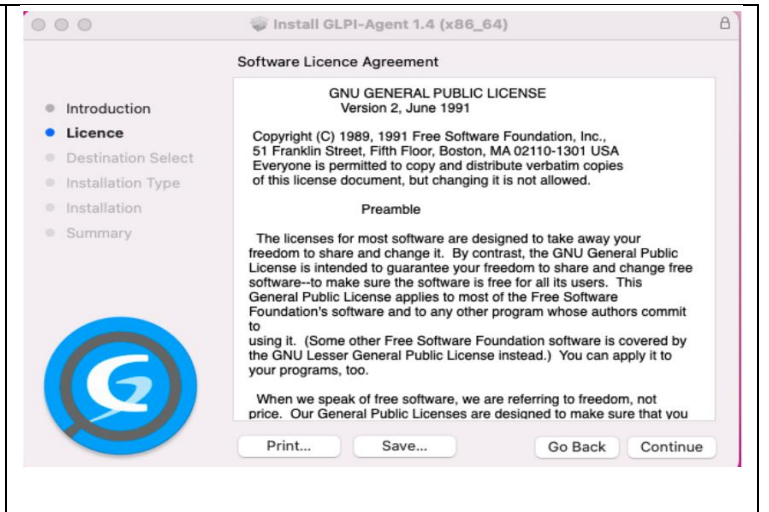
Install GLPI-Agent 1.4 (x86_64)

Software Licence Agreement

Introduction
Licence
Destination Select
Installation Type
Installation
Summary

GNU GENERAL PUBLIC LICENSE
Version 2, June 1991

Copyright (C) 1989, 1991 Free Software Foundation, Inc., 51 Franklin Street, Fifth Floor, Boston, MA 02110-1301 USA Everyone is permitted to copy and distribute verbatim copies of this license document, but changing it is not allowed.

Preamble

The licenses for most software are designed to take away your freedom to share and change it. By contrast, the GNU General Public License is intended to guarantee your freedom to share and change free software--to make sure the software is free for all its users. This General Public License applies to most of the Free Software Foundation's software and to any other program whose authors commit to
using it. (Some other Free Software Foundation software is covered by the GNU Lesser General Public License instead.) You can apply it to your programs, too.

When we speak of free software, we are referring to freedom, not price. Our General Public Licenses are designed to make sure that you

Print... Save... Go Back Continue